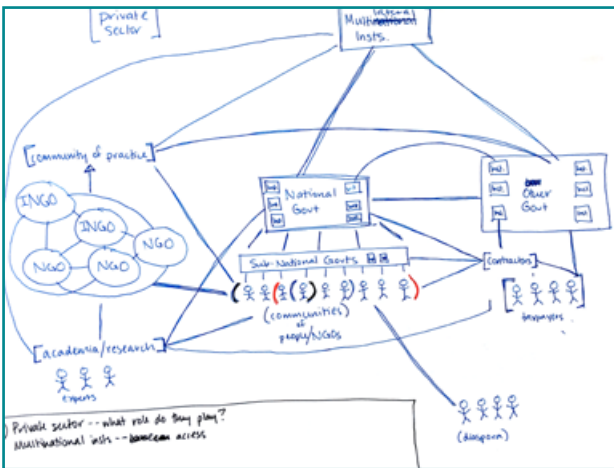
Private sector

Multilateral Insts.

community of practice

INGO
INGO
NGO
NGO
NGO

National Govt

Other Govt

Sub-National Govts

contractors

(communities of people/NGOs)

taxpayers

academia/research

experts

(diaspora)

Private sector -- what role do they play?
Multinational insts -- access